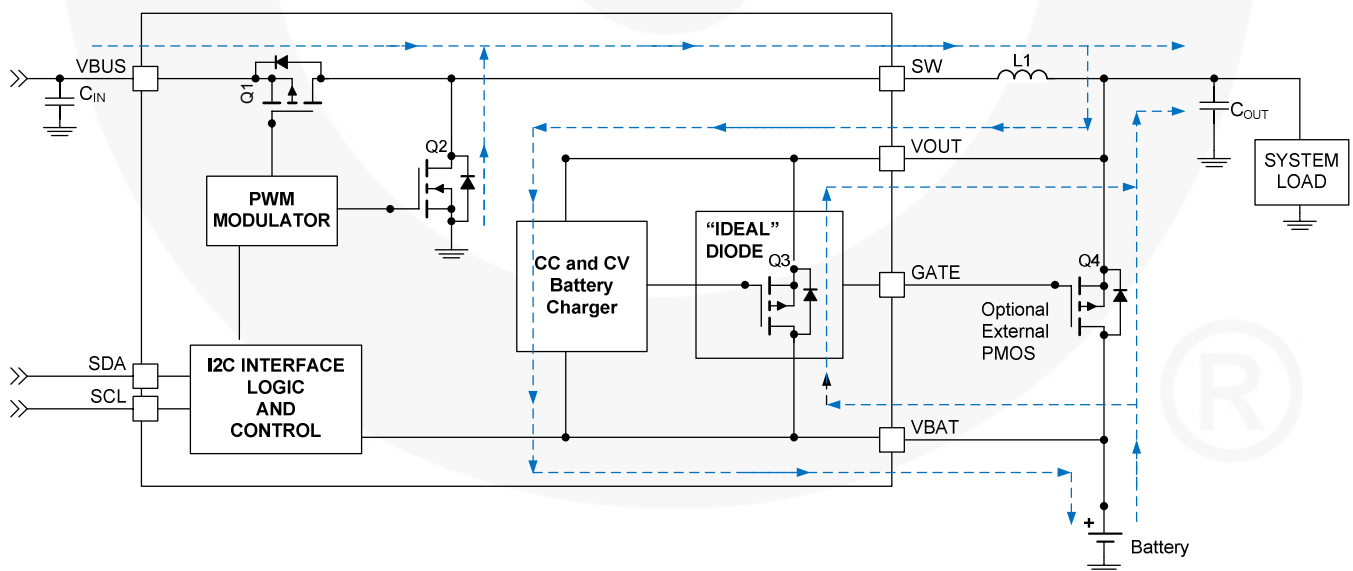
VBUS

$C_{IN}$

Q1

SW

L1

$C_{OUT}$

Q2

VOUT

SYSTEM LOAD

PWM MODULATOR

CC and CV Battery Charger

"IDEAL" DIODE

Q3

GATE

Q4

Optional External PMOS

SDA

SCL

I2C INTERFACE LOGIC AND CONTROL

VBAT

+

Battery